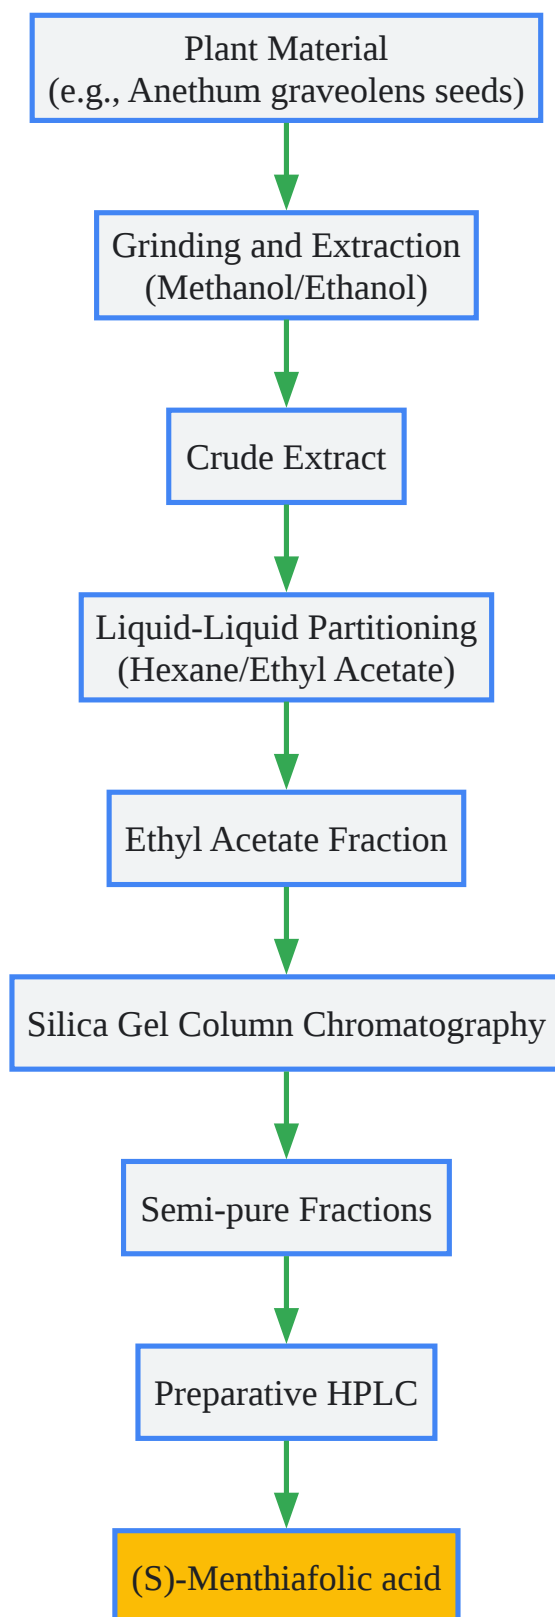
Plant Material
(e.g., Anethum graveolens seeds)

Grinding and Extraction
(Methanol/Ethanol)

Crude Extract

Liquid-Liquid Partitioning
(Hexane/Ethyl Acetate)

Ethyl Acetate Fraction

Silica Gel Column Chromatography

Semi-pure Fractions

Preparative HPLC

(S)-Menthiafolic acid